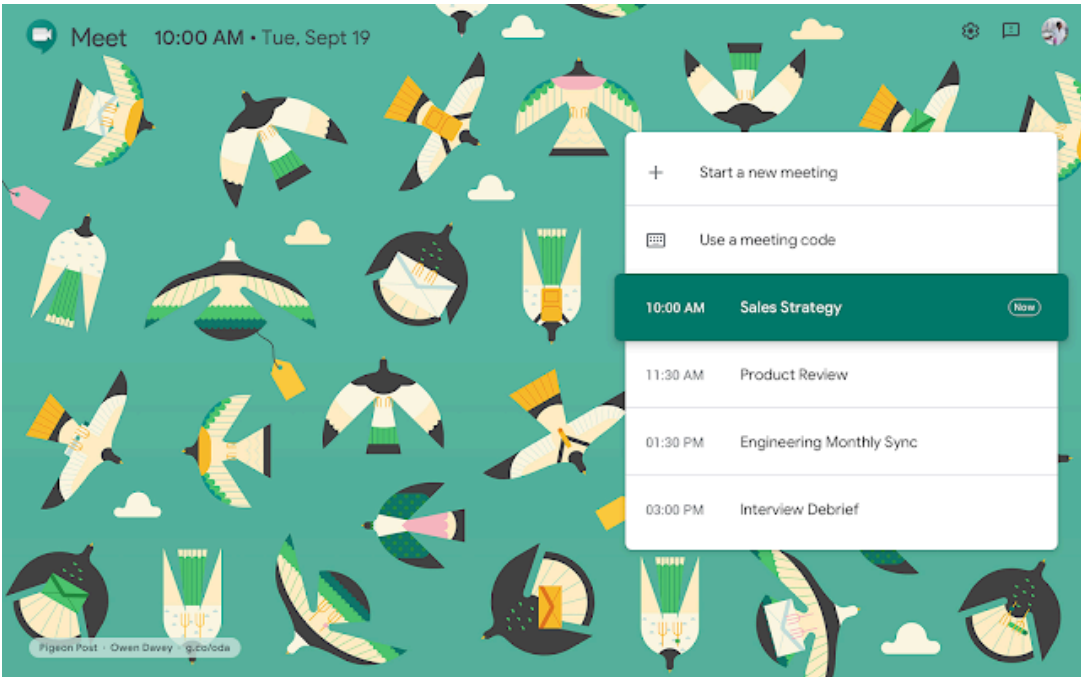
Meet 10:00 AM • Tue, Sept 19

+ Start a new meeting

Use a meeting code

10:00 AM Sales Strategy Now

11:30 AM Product Review

01:30 PM Engineering Monthly Sync

03:00 PM Interview Debrief

Pigeon Post · Owen Davey · g.co/oda